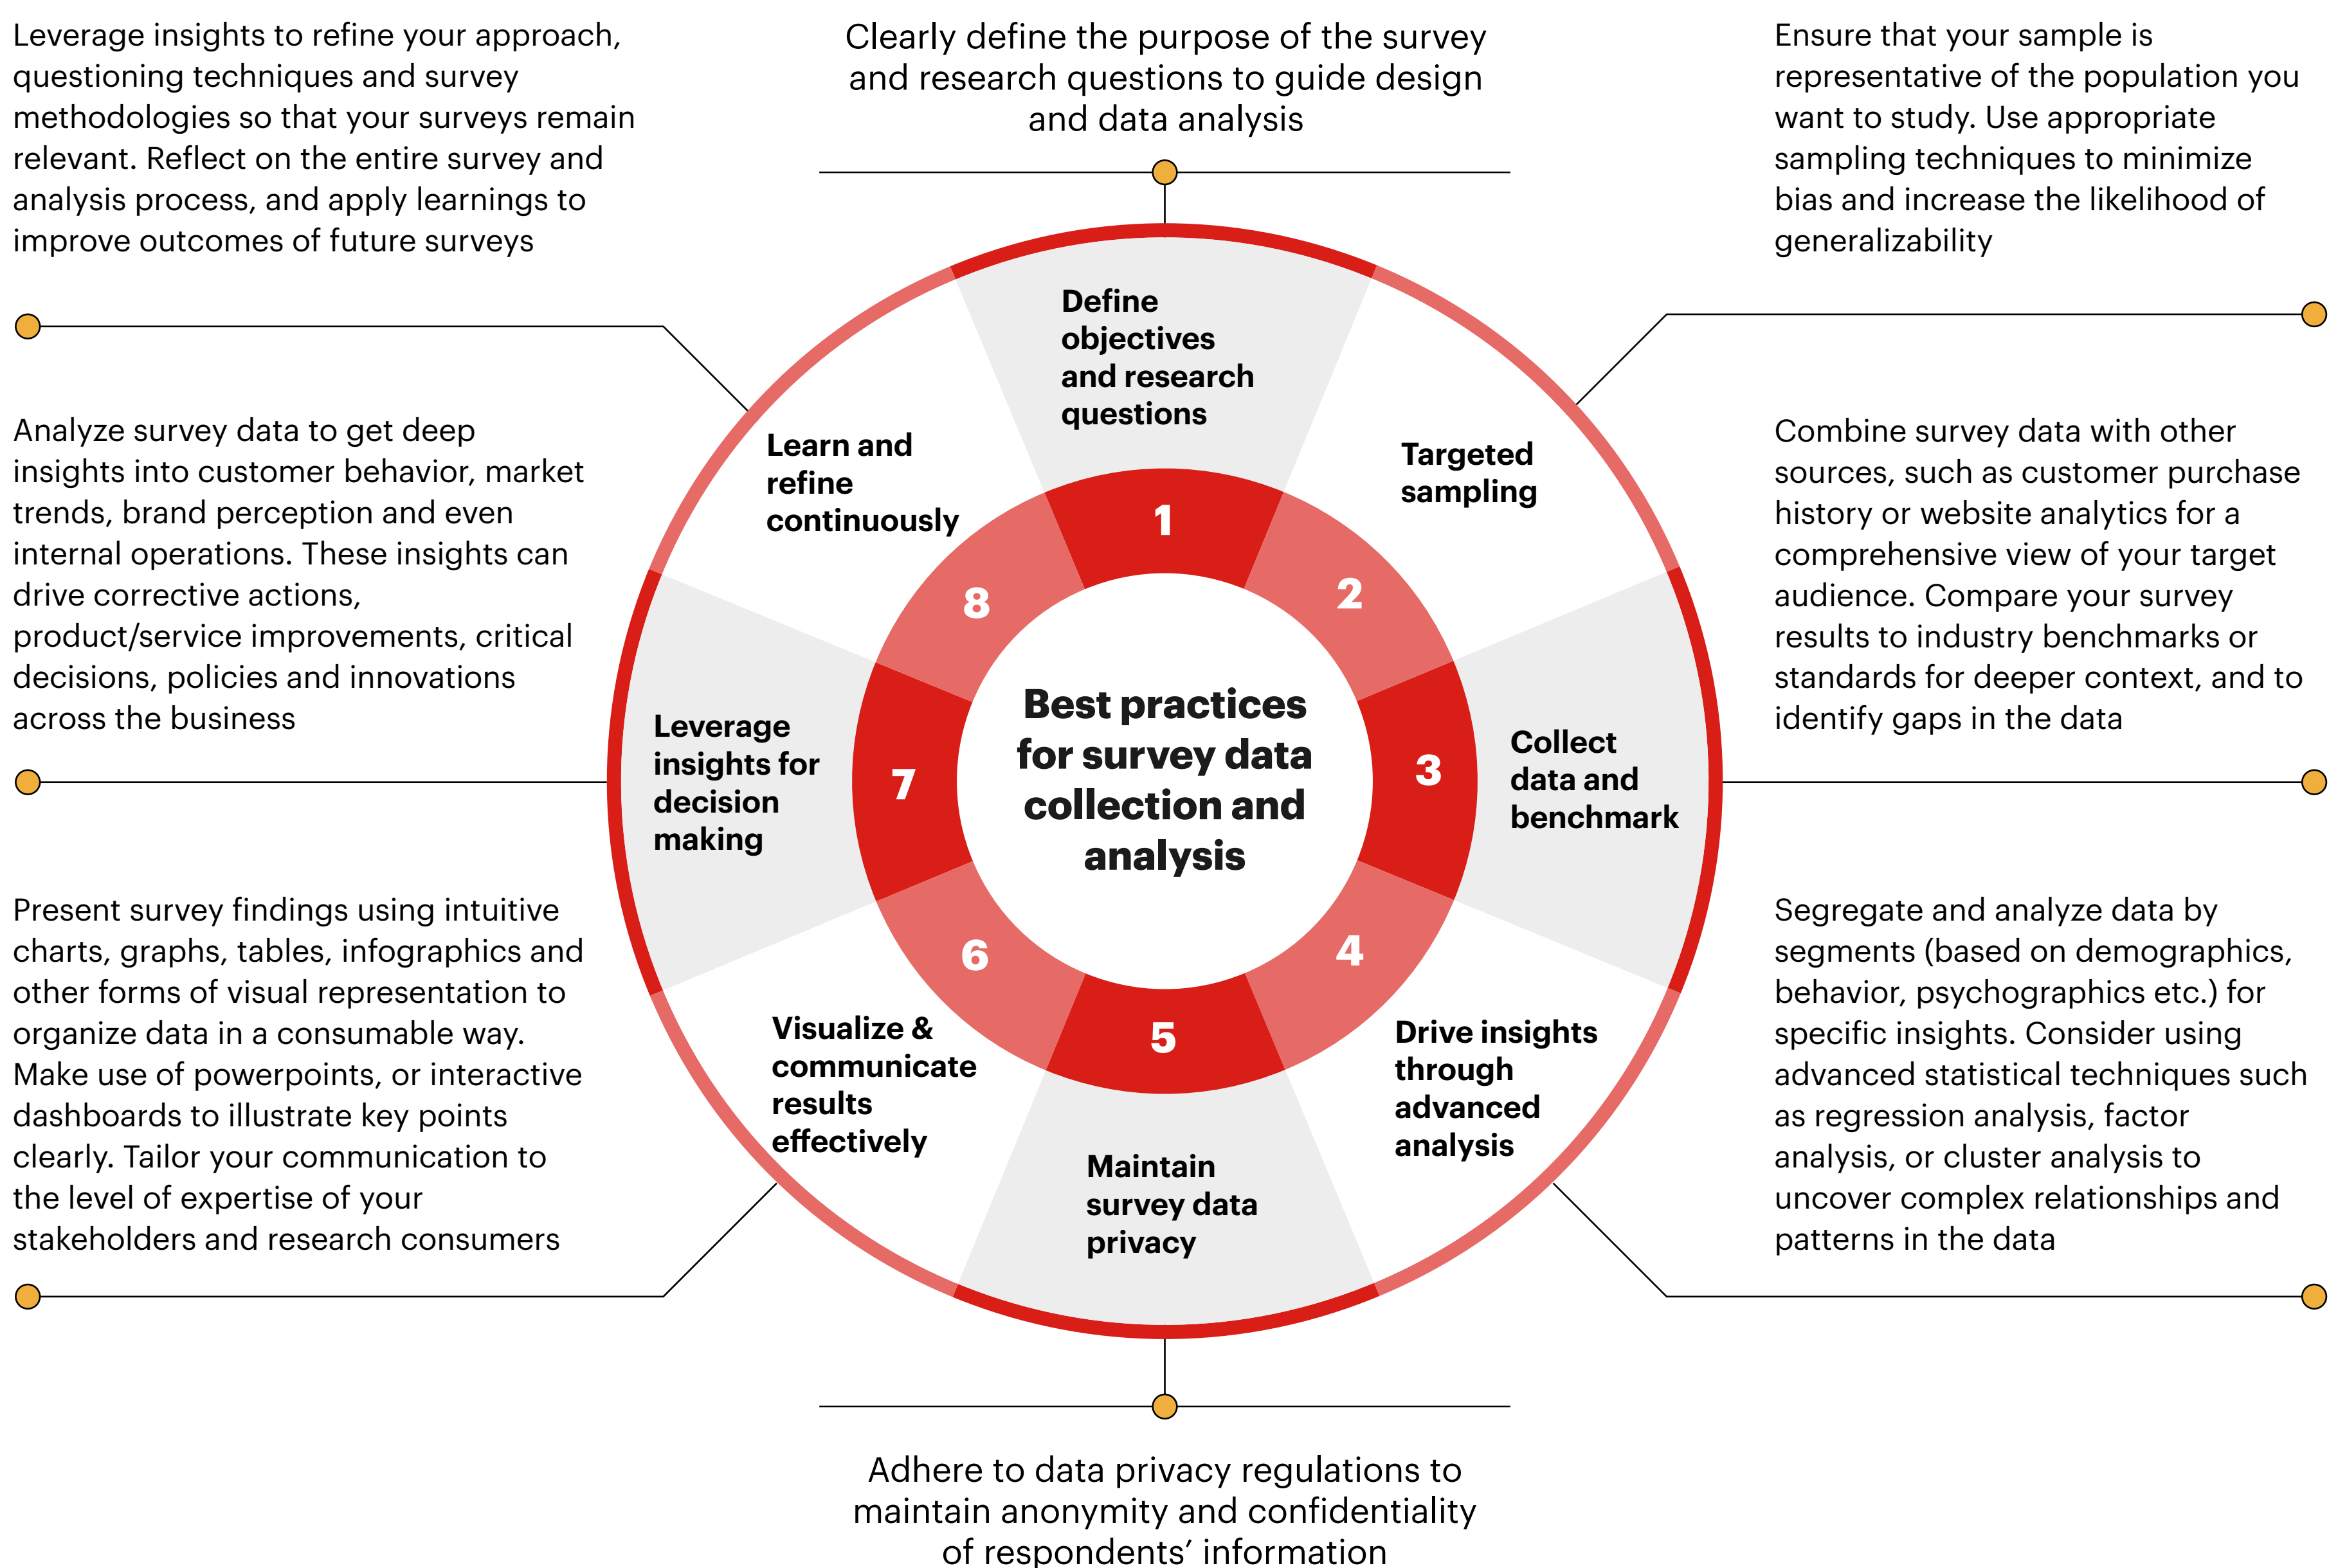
Leverage insights to refine your approach, questioning techniques and survey methodologies so that your surveys remain relevant. Reflect on the entire survey and analysis process, and apply learnings to improve outcomes of future surveys

Clearly define the purpose of the survey and research questions to guide design and data analysis

Ensure that your sample is representative of the population you want to study. Use appropriate sampling techniques to minimize bias and increase the likelihood of generalizability

Analyze survey data to get deep insights into customer behavior, market trends, brand perception and even internal operations. These insights can drive corrective actions, product/service improvements, critical decisions, policies and innovations across the business

Combine survey data with other sources, such as customer purchase history or website analytics for a comprehensive view of your target audience. Compare your survey results to industry benchmarks or standards for deeper context, and to identify gaps in the data

Define objectives and research questions

Targeted sampling

Collect data and benchmark

Drive insights through advanced analysis

Maintain survey data privacy

Visualize & communicate results effectively

Leverage insights for decision making

Learn and refine continuously

1

2

3

4

5

6

7

8

Best practices for survey data collection and analysis

Present survey findings using intuitive charts, graphs, tables, infographics and other forms of visual representation to organize data in a consumable way. Make use of powerpoints, or interactive dashboards to illustrate key points clearly. Tailor your communication to the level of expertise of your stakeholders and research consumers

Segregate and analyze data by segments (based on demographics, behavior, psychographics etc.) for specific insights. Consider using advanced statistical techniques such as regression analysis, factor analysis, or cluster analysis to uncover complex relationships and patterns in the data

Adhere to data privacy regulations to maintain anonymity and confidentiality of respondents' information